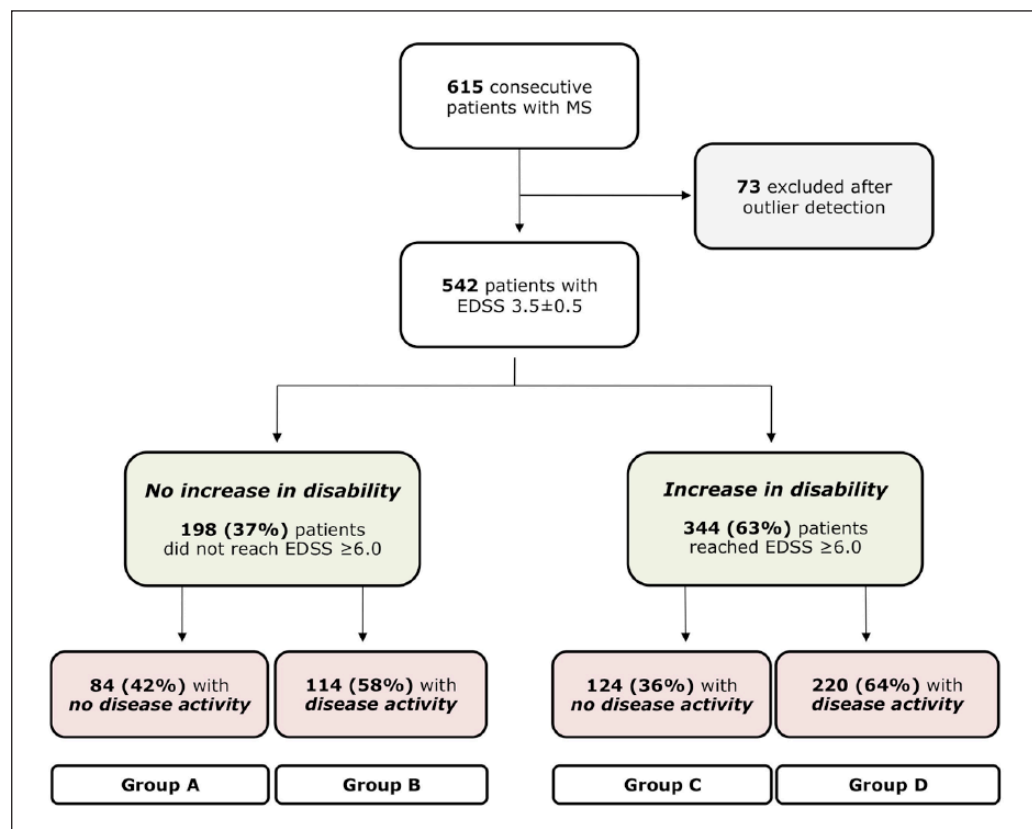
615 consecutive patients with MS

73 excluded after outlier detection

542 patients with EDSS 3.5±0.5

No increase in disability

198 (37%) patients did not reach EDSS ≥6.0

Increase in disability

344 (63%) patients reached EDSS ≥6.0

84 (42%) with no disease activity

114 (58%) with disease activity

124 (36%) with no disease activity

220 (64%) with disease activity

Group A

Group B

Group C

Group D